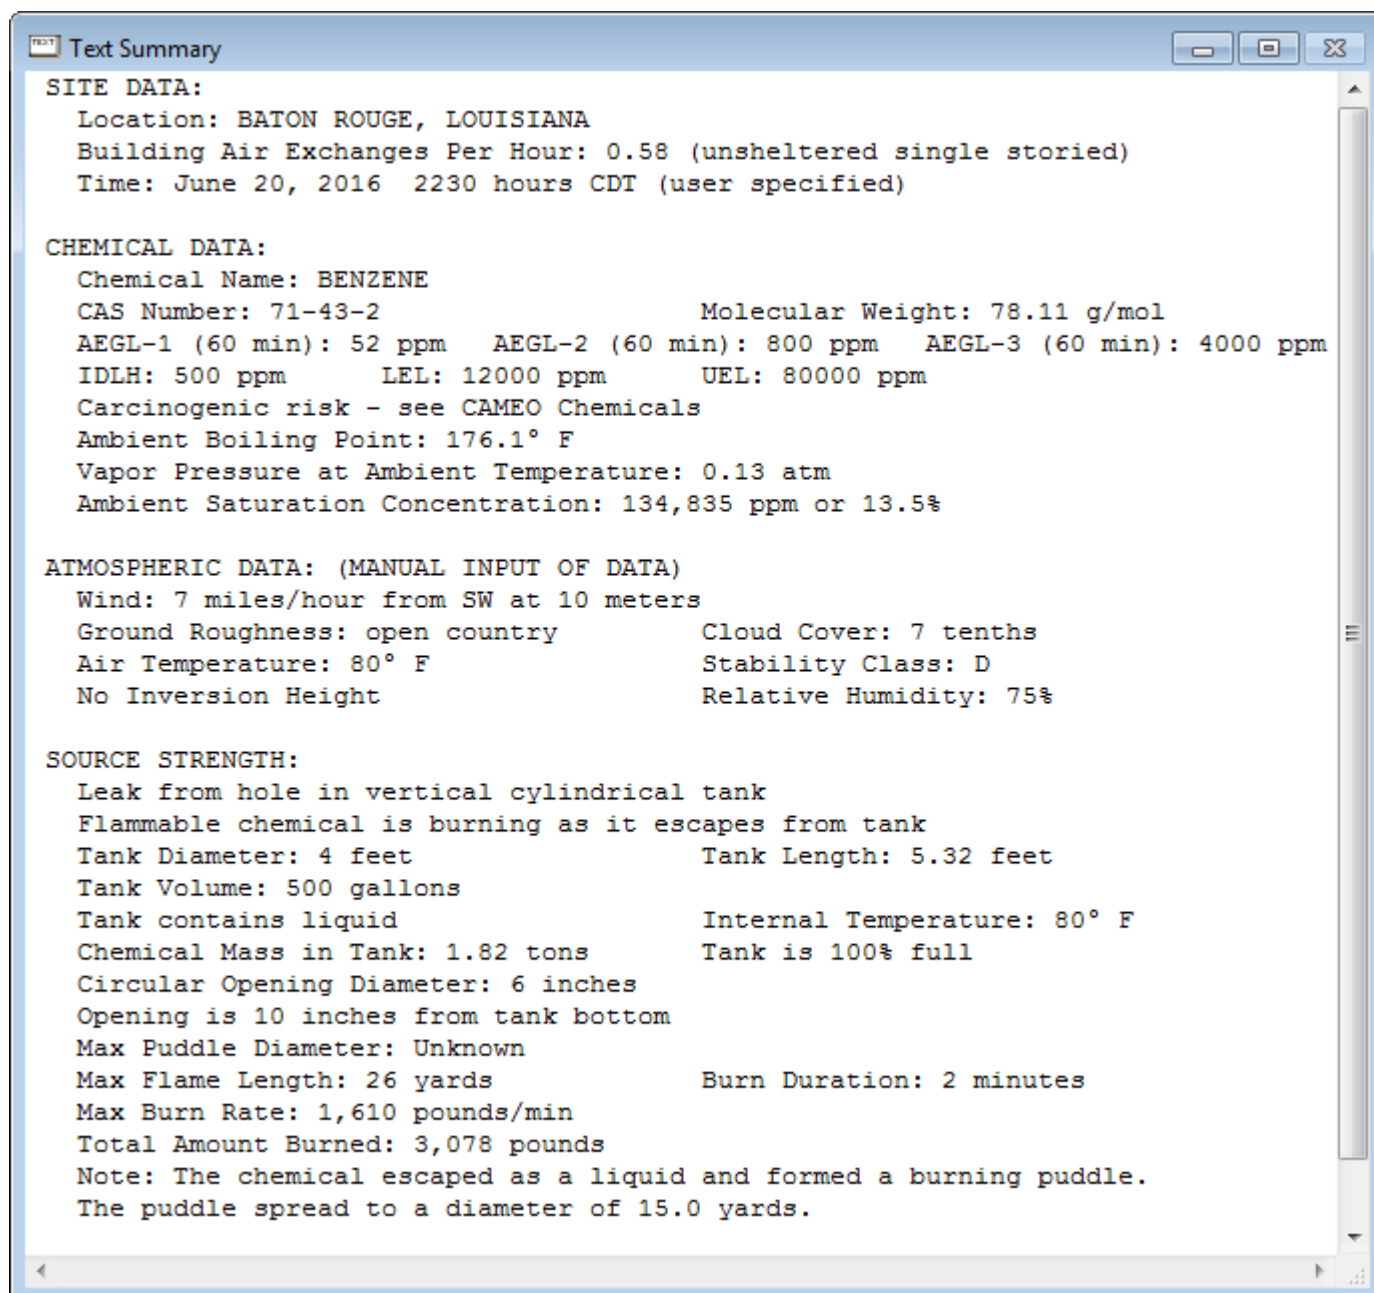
Text Summary

SITE DATA:
Location: BATON ROUGE, LOUISIANA
Building Air Exchanges Per Hour: 0.58 (unsheltered single storied)
Time: June 20, 2016 2230 hours CDT (user specified)

CHEMICAL DATA:
Chemical Name: BENZENE
CAS Number: 71-43-2 Molecular Weight: 78.11 g/mol
AEGL-1 (60 min): 52 ppm AEGL-2 (60 min): 800 ppm AEGL-3 (60 min): 4000 ppm
IDLH: 500 ppm LEL: 12000 ppm UEL: 80000 ppm
Carcinogenic risk - see CAMEO Chemicals
Ambient Boiling Point: 176.1° F
Vapor Pressure at Ambient Temperature: 0.13 atm
Ambient Saturation Concentration: 134,835 ppm or 13.5%

ATMOSPHERIC DATA: (MANUAL INPUT OF DATA)
Wind: 7 miles/hour from SW at 10 meters
Ground Roughness: open country Cloud Cover: 7 tenths
Air Temperature: 80° F Stability Class: D
No Inversion Height Relative Humidity: 75%

SOURCE STRENGTH:
Leak from hole in vertical cylindrical tank
Flammable chemical is burning as it escapes from tank
Tank Diameter: 4 feet Tank Length: 5.32 feet
Tank Volume: 500 gallons
Tank contains liquid Internal Temperature: 80° F
Chemical Mass in Tank: 1.82 tons Tank is 100% full
Circular Opening Diameter: 6 inches
Opening is 10 inches from tank bottom
Max Puddle Diameter: Unknown
Max Flame Length: 26 yards Burn Duration: 2 minutes
Max Burn Rate: 1,610 pounds/min
Total Amount Burned: 3,078 pounds
Note: The chemical escaped as a liquid and formed a burning puddle.
The puddle spread to a diameter of 15.0 yards.